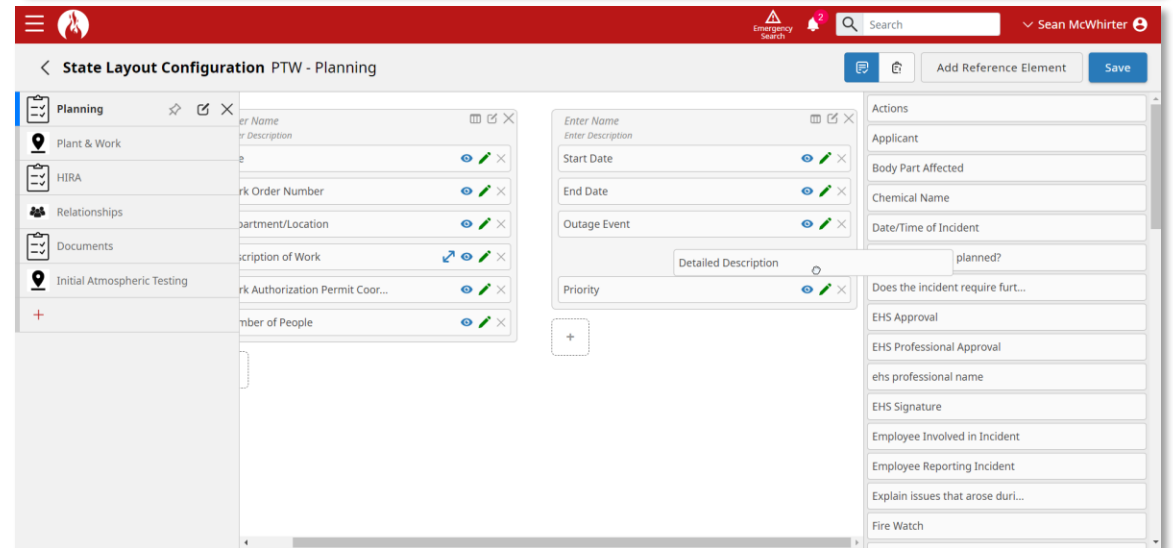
Emergency Search
2
Search
Sean McWhirter

State Layout Configuration PTW - Planning

Add Reference Element
Save

Planning
Plant & Work
HIRA
Relationships
Documents
Initial Atmospheric Testing
+

er Name
er Description
e
rk Order Number
partment/Location
scription of Work
rk Authorization Permit Coor...
mber of People

Enter Name
Enter Description
Start Date
End Date
Outage Event
Detailed Description
Priority
+

Actions
Applicant
Body Part Affected
Chemical Name
Date/Time of Incident
planned?
Does the incident require furt...
EHS Approval
EHS Professional Approval
ehs professional name
EHS Signature
Employee Involved in Incident
Employee Reporting Incident
Explain issues that arose duri...
Fire Watch